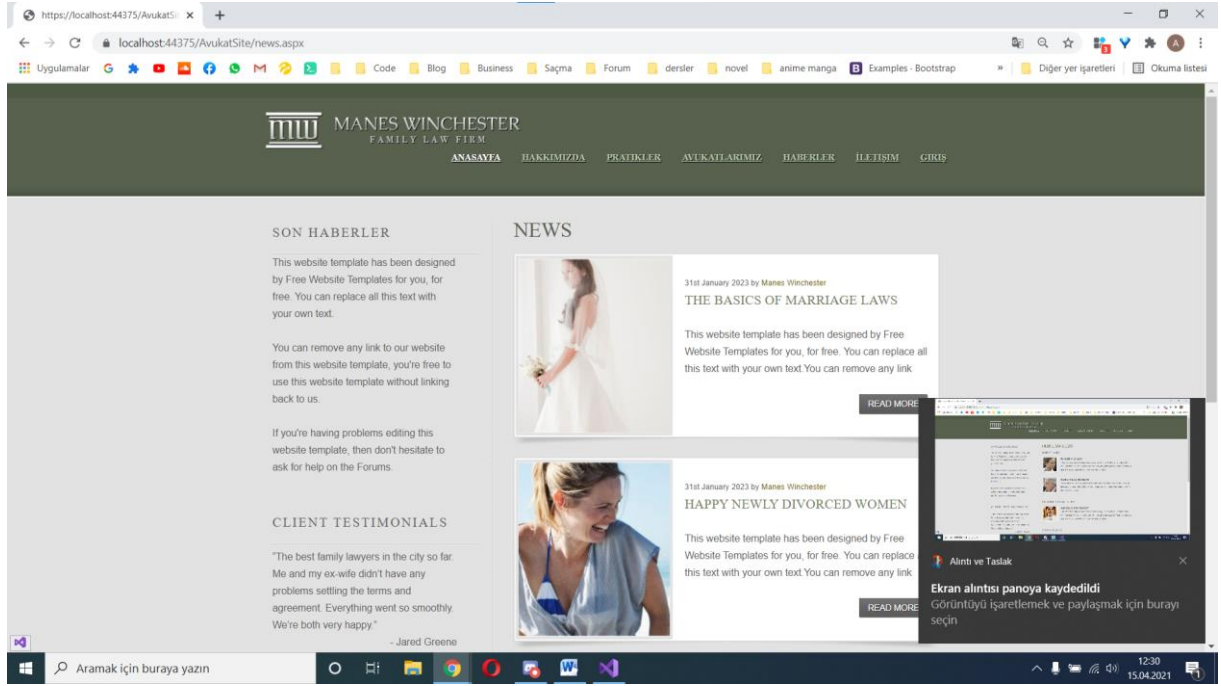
https://localhost:44375/AvukatSi ×

localhost:44375/AvukatSite/news.aspx

Uygulamalar Code Blog Business Saçma Forum dersler novel anime manga Examples - Bootstrap » Diğer yer işaretleri Okuma listesi

MANES WINCHESTER
FAMILY LAW FIRM

ANASAYFA HAKKIMIZDA PRATIKLER AVUKATLARIMIZ HABERLER İLETİŞİM GİRİŞ

SON HABERLER

This website template has been designed by Free Website Templates for you, for free. You can replace all this text with your own text.

You can remove any link to our website from this website template, you're free to use this website template without linking back to us.

If you're having problems editing this website template, then don't hesitate to ask for help on the Forums.

CLIENT TESTIMONIALS

"The best family lawyers in the city so far. Me and my ex-wife didn't have any problems settling the terms and agreement. Everything went so smoothly. We're both very happy."
- Jared Greene

NEWS

31st January 2023 by Manes Winchester
THE BASICS OF MARRIAGE LAWS

This website template has been designed by Free Website Templates for you, for free. You can replace all this text with your own text.You can remove any link

READ MORE

31st January 2023 by Manes Winchester
HAPPY NEWLY DIVORCED WOMEN

This website template has been designed by Free Website Templates for you, for free. You can replace this text with your own text.You can remove any link

READ MORE

Alıntı ve Taslak

Ekran alıntısı panoya kaydedildi
Görüntüyü işaretlemek ve paylaşmak için burayı seçin

Aramak için buraya yazın

12:30
15.04.2021